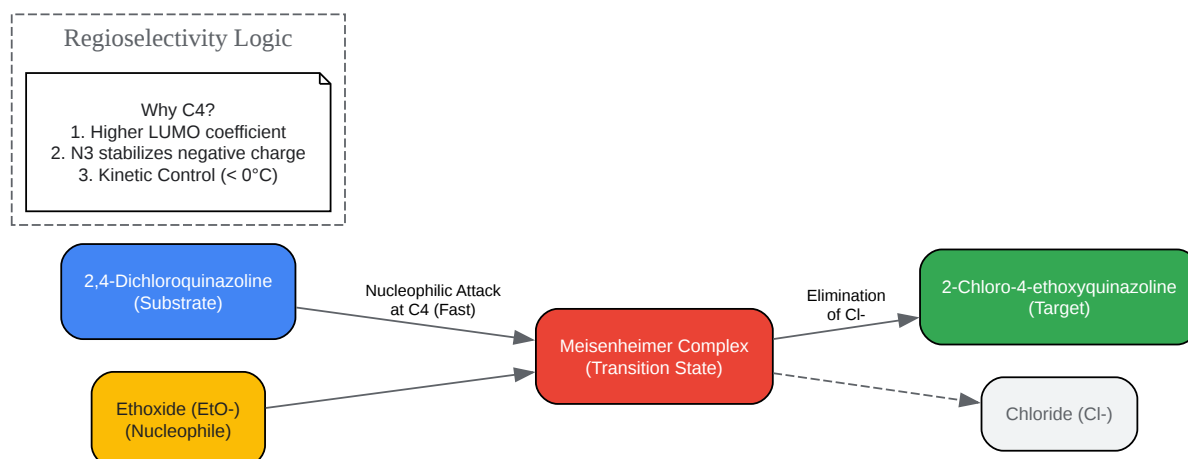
Regioselectivity Logic

Why C4?
1. Higher LUMO coefficient
2. N3 stabilizes negative charge
3. Kinetic Control (< 0°C)

2,4-Dichloroquinazoline
(Substrate)

Nucleophilic Attack
at C4 (Fast)

Ethoxide (EtO-)
(Nucleophile)

Meisenheimer Complex
(Transition State)

Elimination
of Cl-

2-Chloro-4-ethoxyquinazoline
(Target)

Chloride (Cl-)